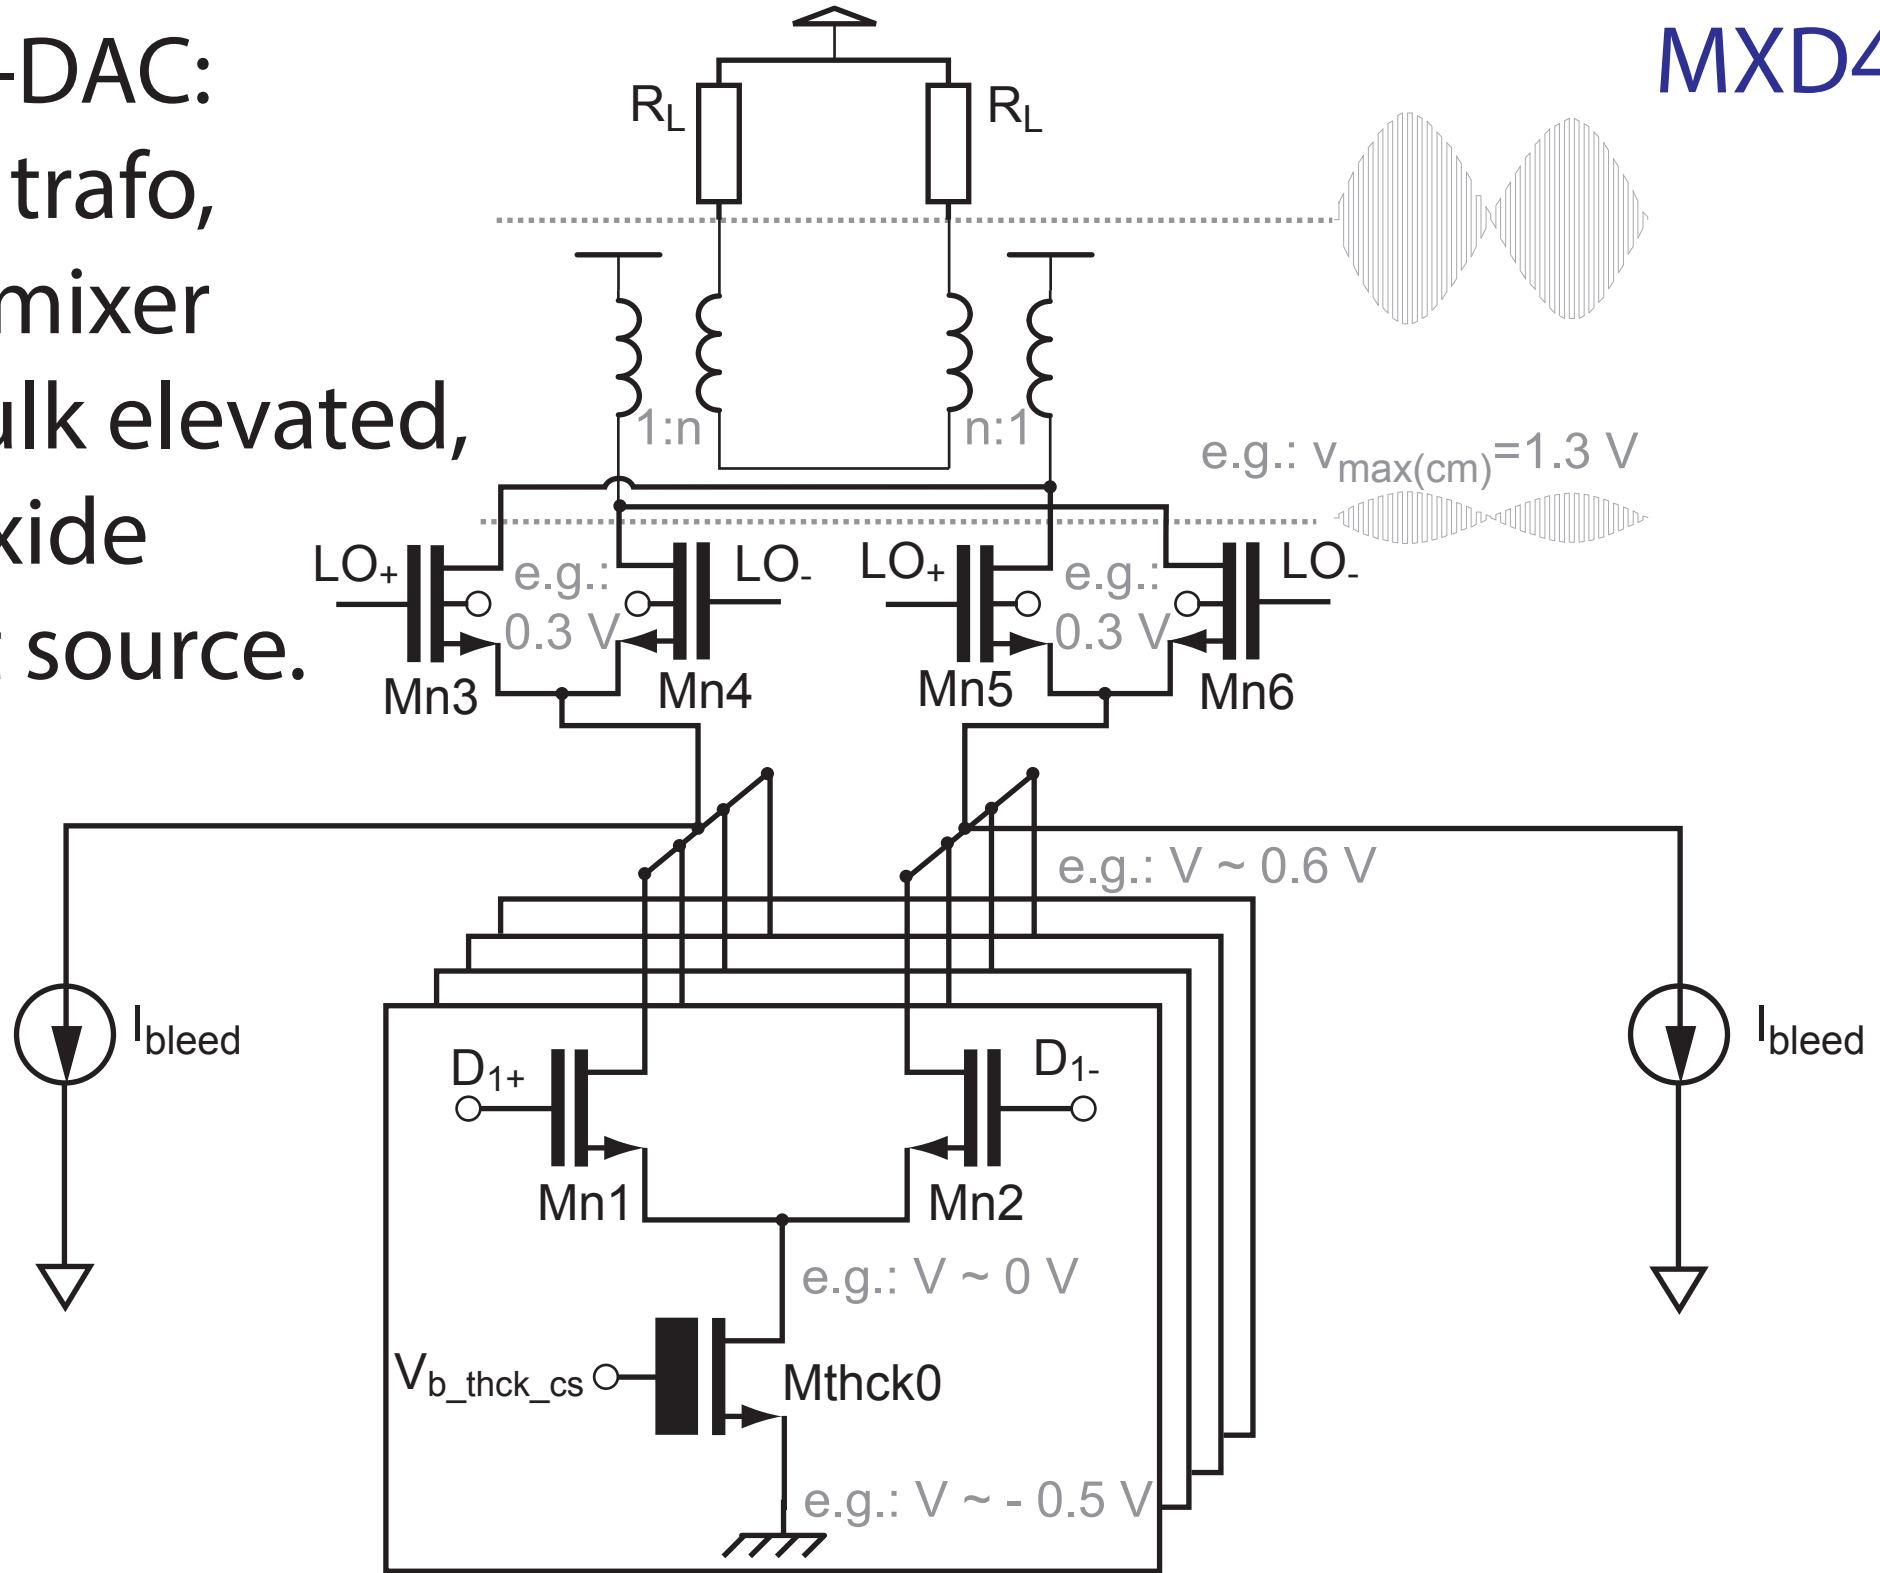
-DAC:
trafo,
mixer
ulk elevated,
xide
source.

MXD4

$R_L$
$R_L$
1:n
n:1
e.g.: $v_{max(cm)}$=1.3 V
$LO_+$
e.g.:
0.3 V
$LO_-$
$LO_+$
e.g.:
0.3 V
$LO_-$
Mn3
Mn4
Mn5
Mn6
e.g.: V ~ 0.6 V
$I_{bleed}$
$I_{bleed}$
$D_{1+}$
$D_{1-}$
Mn1
Mn2
e.g.: V ~ 0 V
$V_{b\_thck\_cs}$
Mthck0
e.g.: V ~ - 0.5 V